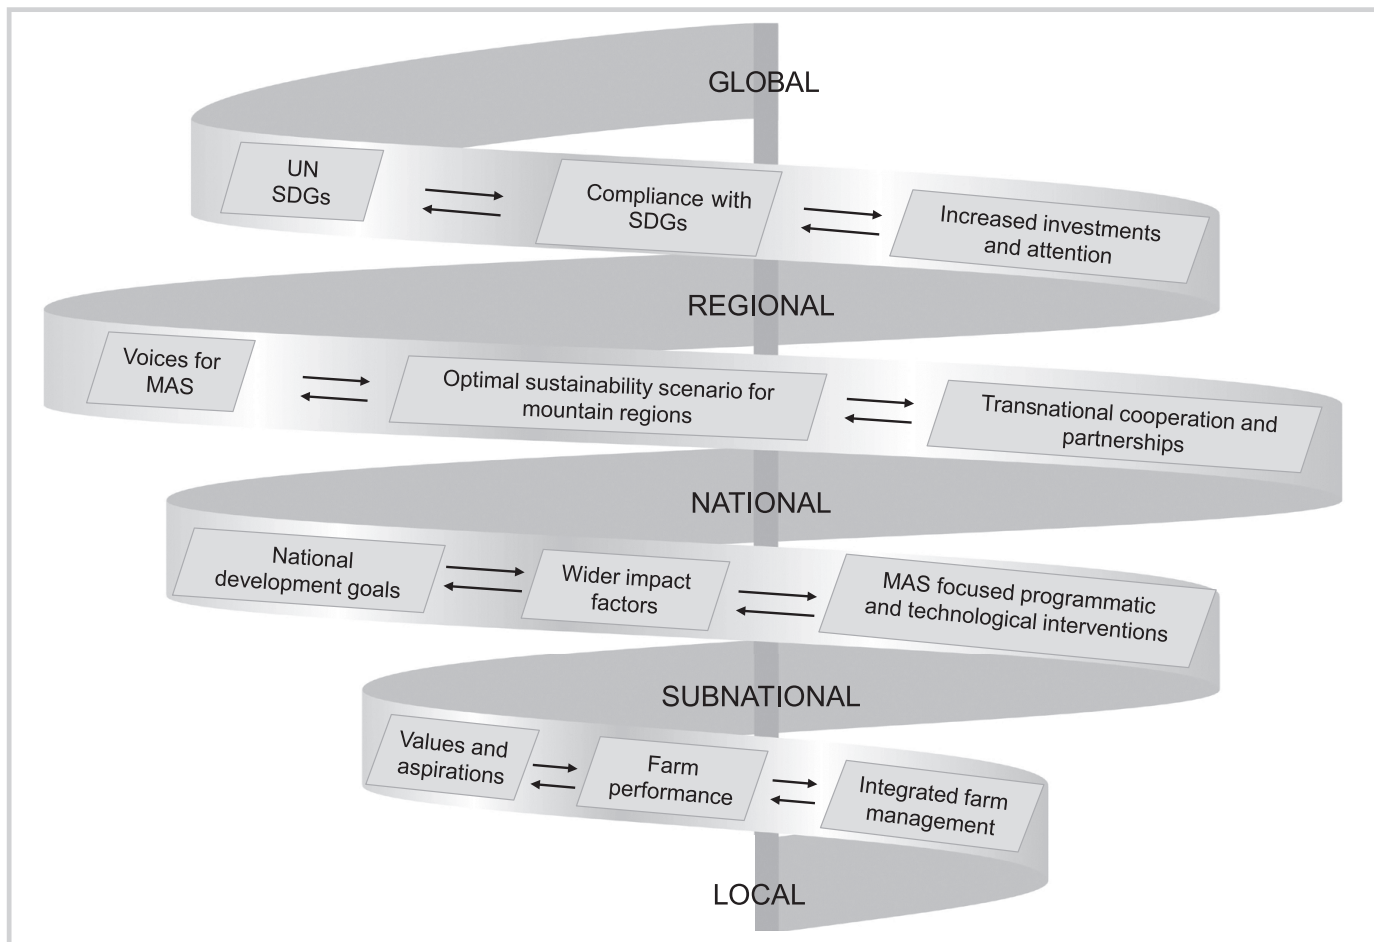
GLOBAL

UN SDGs

Compliance with SDGs

Increased investments and attention

REGIONAL

Voices for MAS

Optimal sustainability scenario for mountain regions

Transnational cooperation and partnerships

NATIONAL

National development goals

Wider impact factors

MAS focused programmatic and technological interventions

SUBNATIONAL

Values and aspirations

Farm performance

Integrated farm management

LOCAL